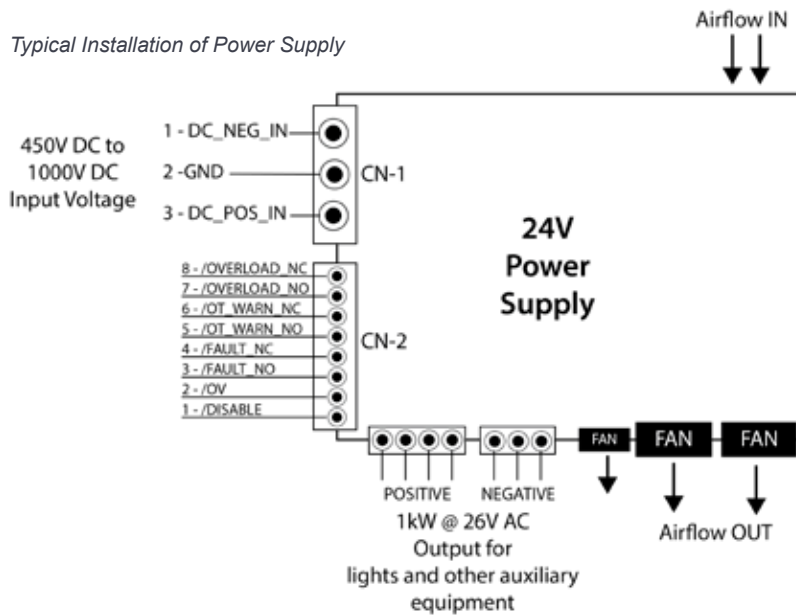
Typical Installation of Power Supply

Airflow IN

450V DC to 1000V DC Input Voltage

1 - DC_NEG_IN
2 -GND
3 - DC_POS_IN

CN-1

24V Power Supply

8 - /OVERLOAD_NC
7 - /OVERLOAD_NO
6 - /OT_WARN_NC
5 - /OT_WARN_NO
4 - /FAULT_NC
3 - /FAULT_NO
2 - /OV
1 - /DISABLE

CN-2

FAN
FAN
FAN

POSITIVE
NEGATIVE

1kW @ 26V AC Output for lights and other auxiliary equipment

Airflow OUT